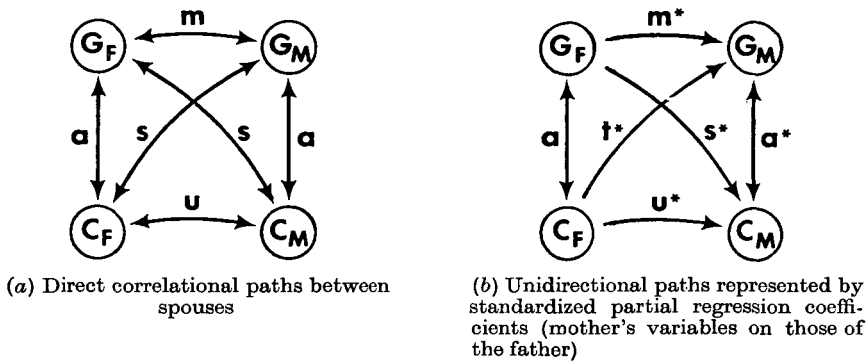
$G_F$ m $G_M$

a s s a

$C_F$ u $C_M$

(a) Direct correlational paths between spouses

$G_F$ m* $G_M$

a t* s* a*

$C_F$ u* $C_M$

(b) Unidirectional paths represented by standardized partial regression coefficients (mother's variables on those of the father)